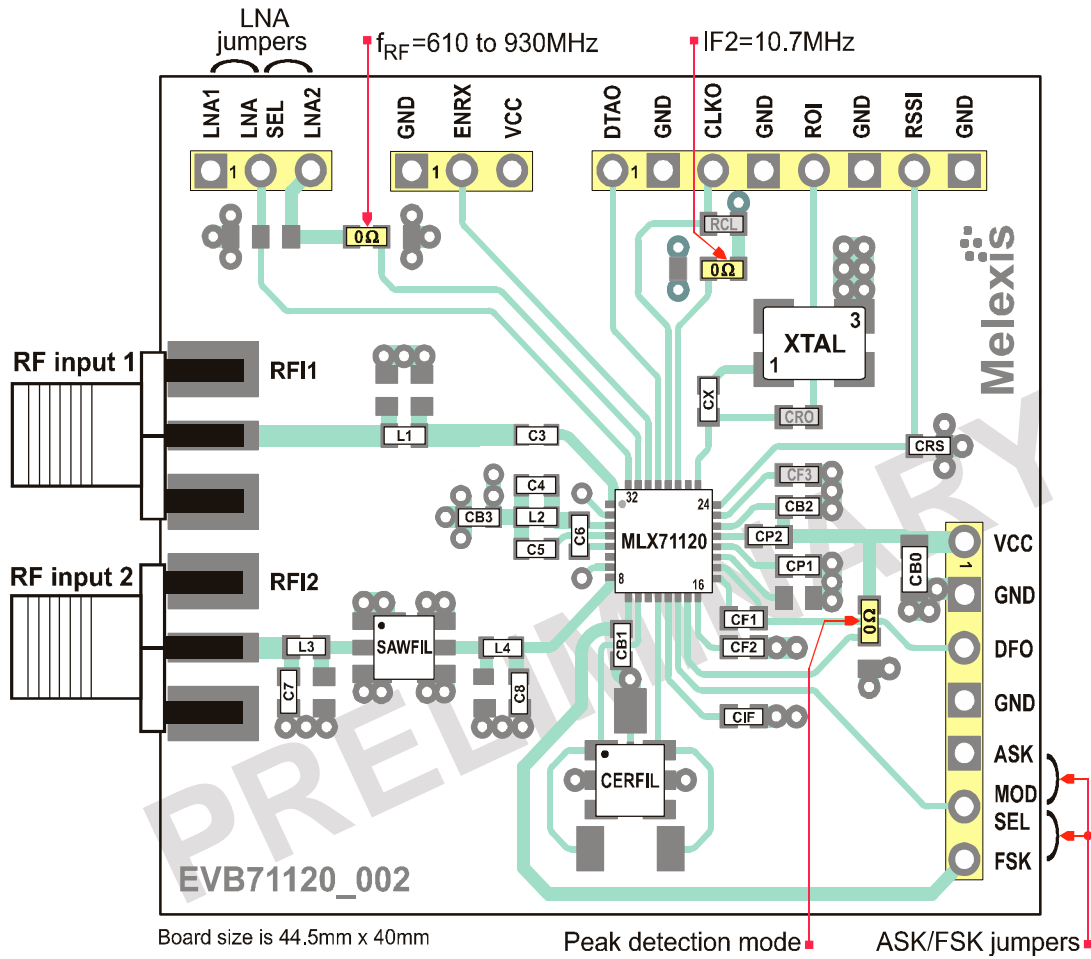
LNA jumpers

$f_{RF}$=610 to 930MHz

IF2=10.7MHz

LNA1 LNA SEL LNA2

1

GND ENRX VCC

1

DTAO GND CLKO GND ROI GND RSSI GND

1

0Ω

RCL

0Ω

Melexis

XTAL

3

1

RF input 1

RFI1

L1

C3

CX

CRO

CRS

C4

CB3

L2

C5

C6

32

24

MLX71120

8

16

CF3

CB2

CP2

CP1

CB0

1

VCC

GND

DFO

GND

ASK

MOD SEL

FSK

RF input 2

RFI2

L3

C7

SAWFIL

L4

C8

CB1

CF1

CF2

0Ω

CIF

CERFIL

PRELIMINARY

EVB71120_002

Board size is 44.5mm x 40mm

Peak detection mode

ASK/FSK jumpers